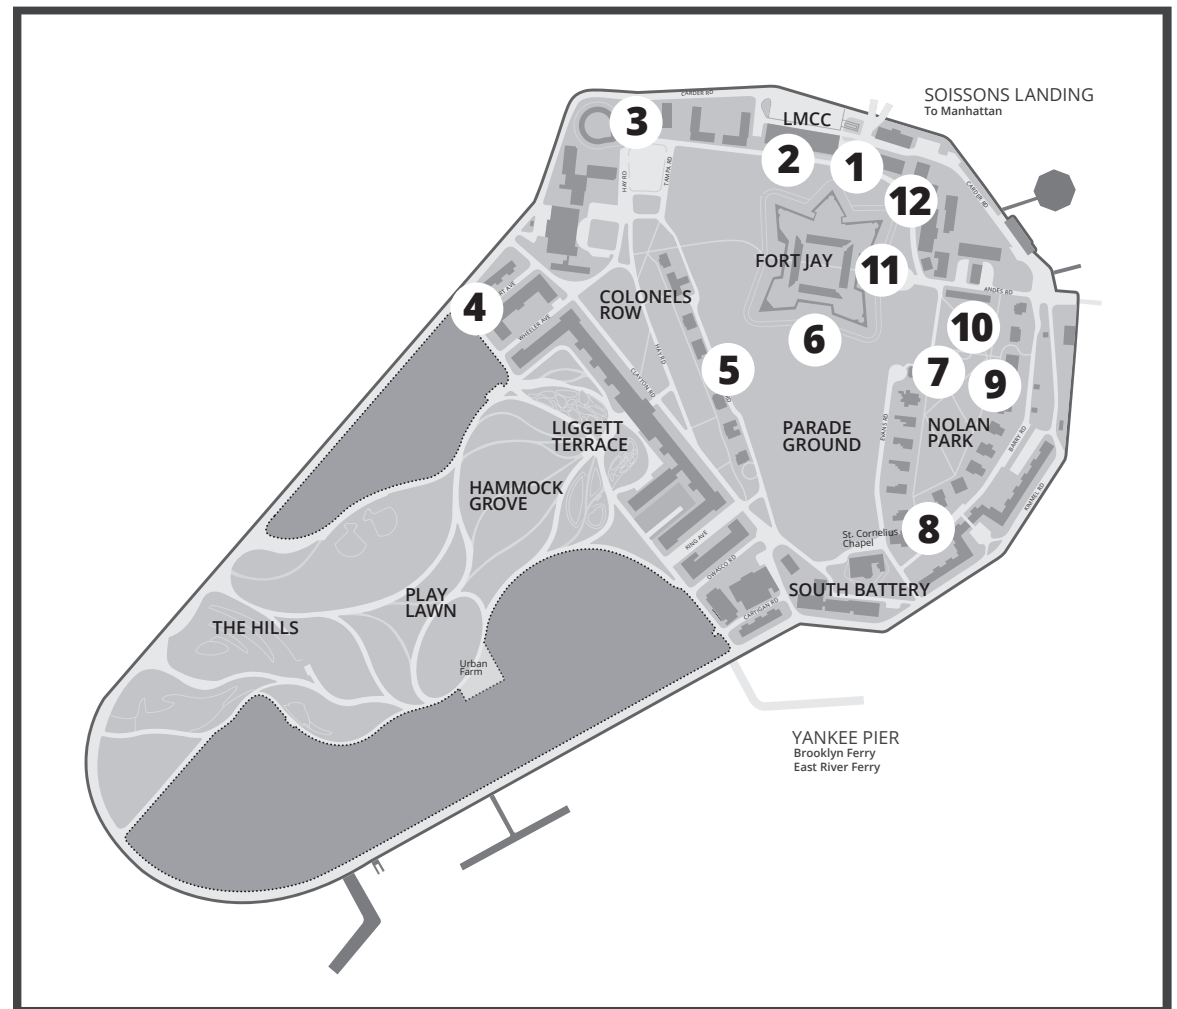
SOISSONS LANDING
To Manhattan

CARDER RD
3
LMCC
2
1
12
CARTER RD
HAY RD
TAM PK RD
FORT JAY
11
ANDES RD
4
COLONELS ROW
10
6
5
7
9
WHEELER AVE
CLAYTON RD
HAY RD
LIGGETT TERRACE
PARADE GROUND
NOLAN PARK
EVANS RD
BARRY RD
HAMMOCK GROVE
KIMMEL RD
8
St. Cornelius Chapel
RING AVE
OWASCO RD
CAYUGAN RD
SOUTH BATTERY
PLAY LAWN
THE HILLS
Urban Farm

YANKEE PIER
Brooklyn Ferry
East River Ferry